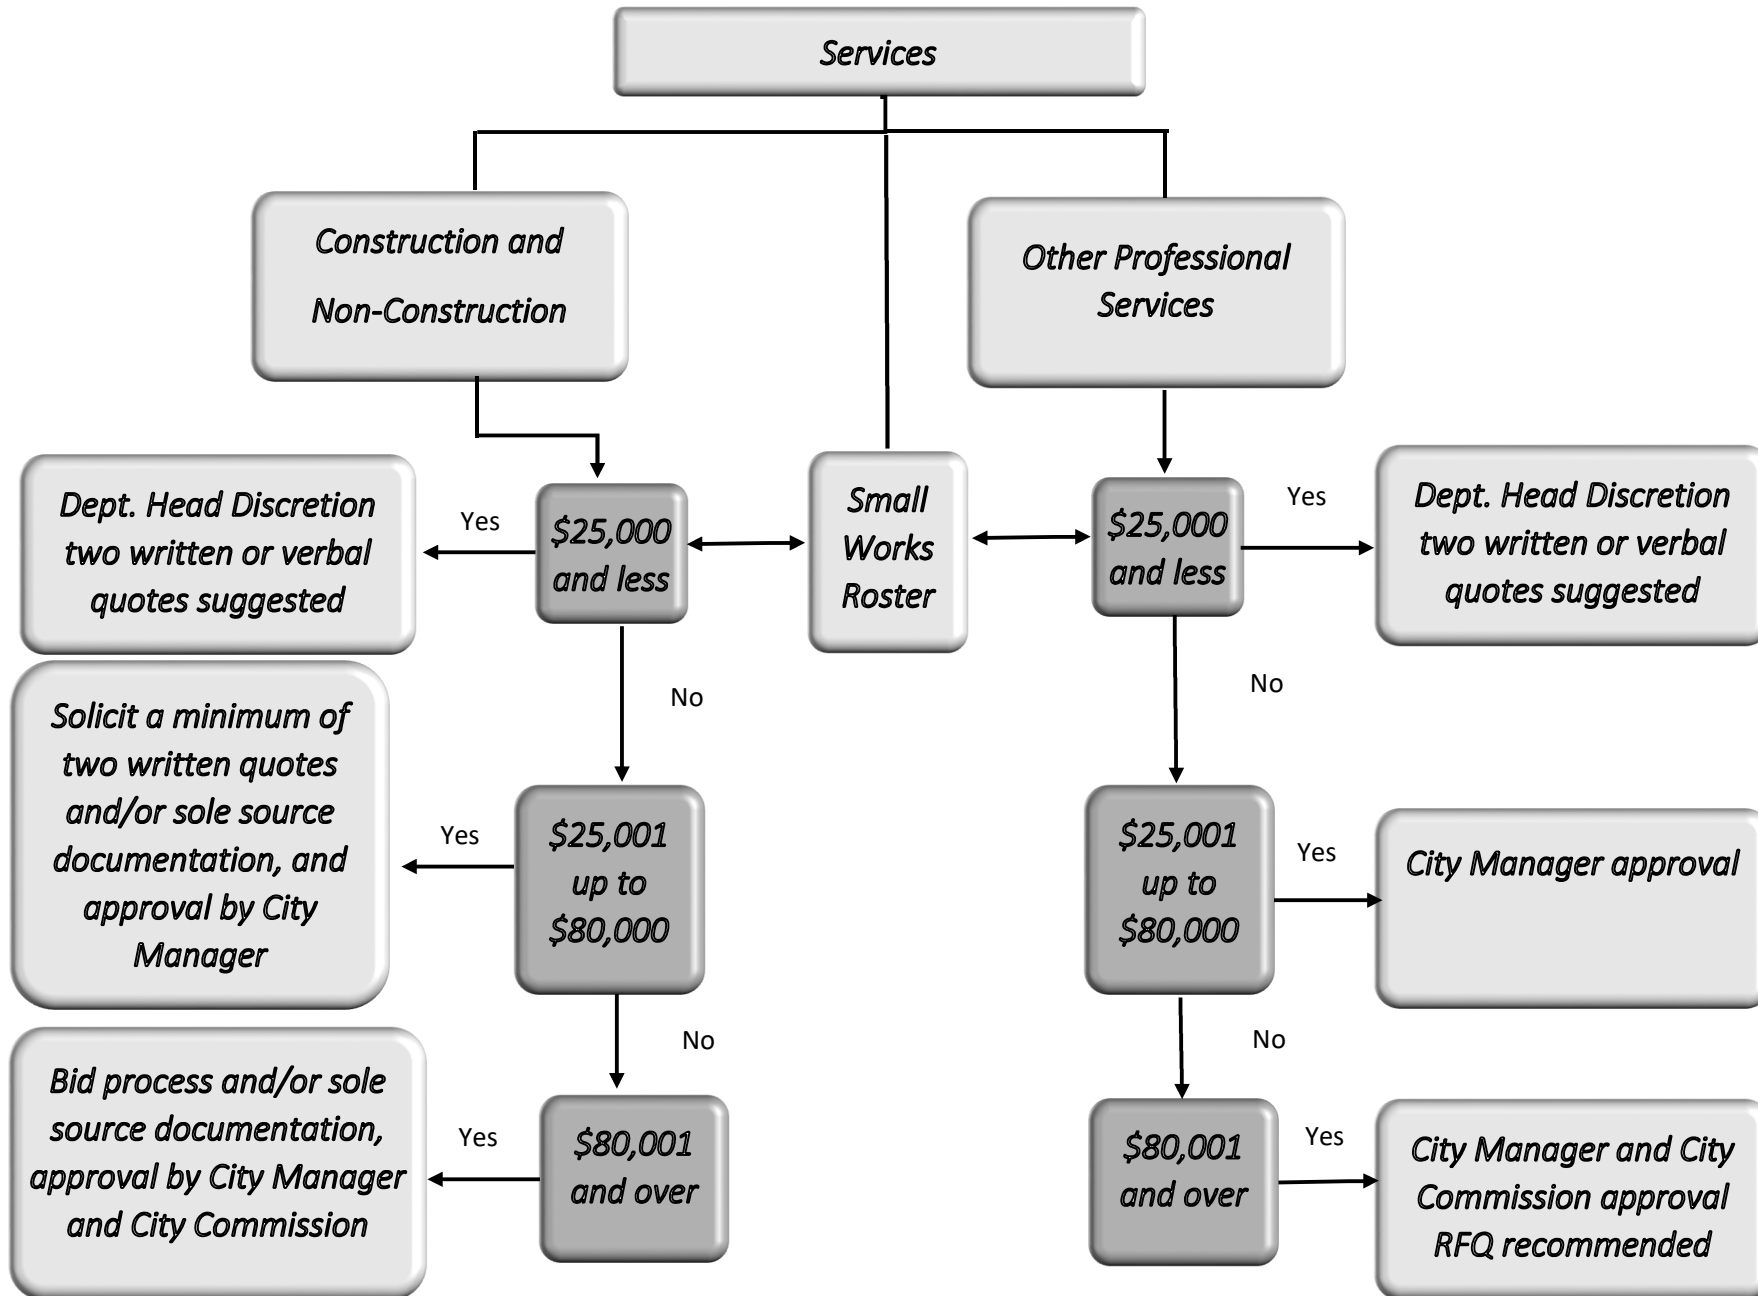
Services

Construction and Non-Construction

Other Professional Services

Dept. Head Discretion two written or verbal quotes suggested

Yes

$25,000 and less

Small Works Roster

$25,000 and less

Yes

Dept. Head Discretion two written or verbal quotes suggested

No

No

Solicit a minimum of two written quotes and/or sole source documentation, and approval by City Manager

Yes

$25,001 up to $80,000

$25,001 up to $80,000

Yes

City Manager approval

No

No

Bid process and/or sole source documentation, approval by City Manager and City Commission

Yes

$80,001 and over

$80,001 and over

Yes

City Manager and City Commission approval RFQ recommended